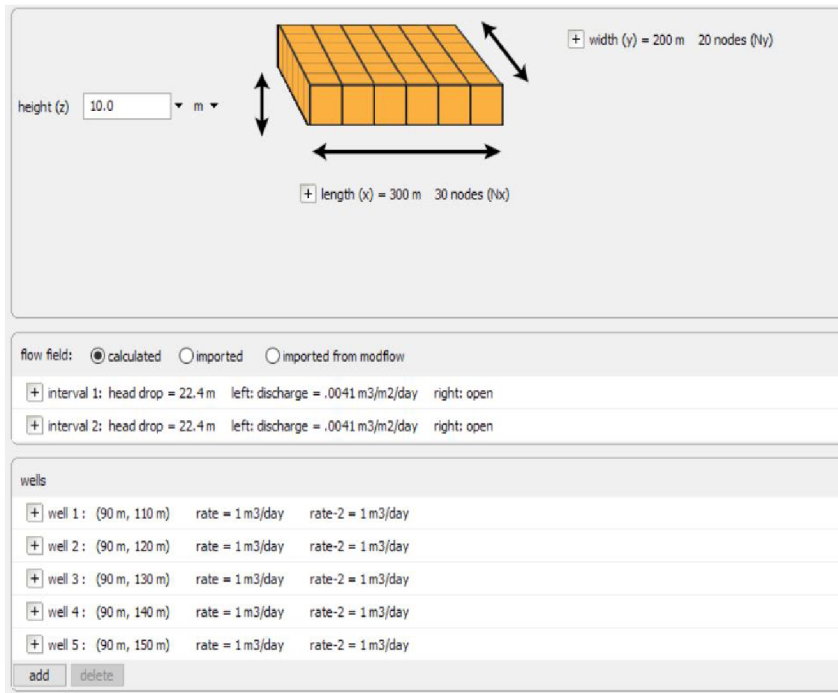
+ width (y) = 200 m 20 nodes (Ny)

height (z) 10.0 m

+ length (x) = 300 m 30 nodes (Nx)

flow field: calculated imported imported from modflow

+ interval 1: head drop = 22.4 m left: discharge = .0041 m3/m2/day right: open

+ interval 2: head drop = 22.4 m left: discharge = .0041 m3/m2/day right: open

wells

+ well 1 : (90 m, 110 m) rate = 1 m3/day rate-2 = 1 m3/day

+ well 2 : (90 m, 120 m) rate = 1 m3/day rate-2 = 1 m3/day

+ well 3 : (90 m, 130 m) rate = 1 m3/day rate-2 = 1 m3/day

+ well 4 : (90 m, 140 m) rate = 1 m3/day rate-2 = 1 m3/day

+ well 5 : (90 m, 150 m) rate = 1 m3/day rate-2 = 1 m3/day

add delete